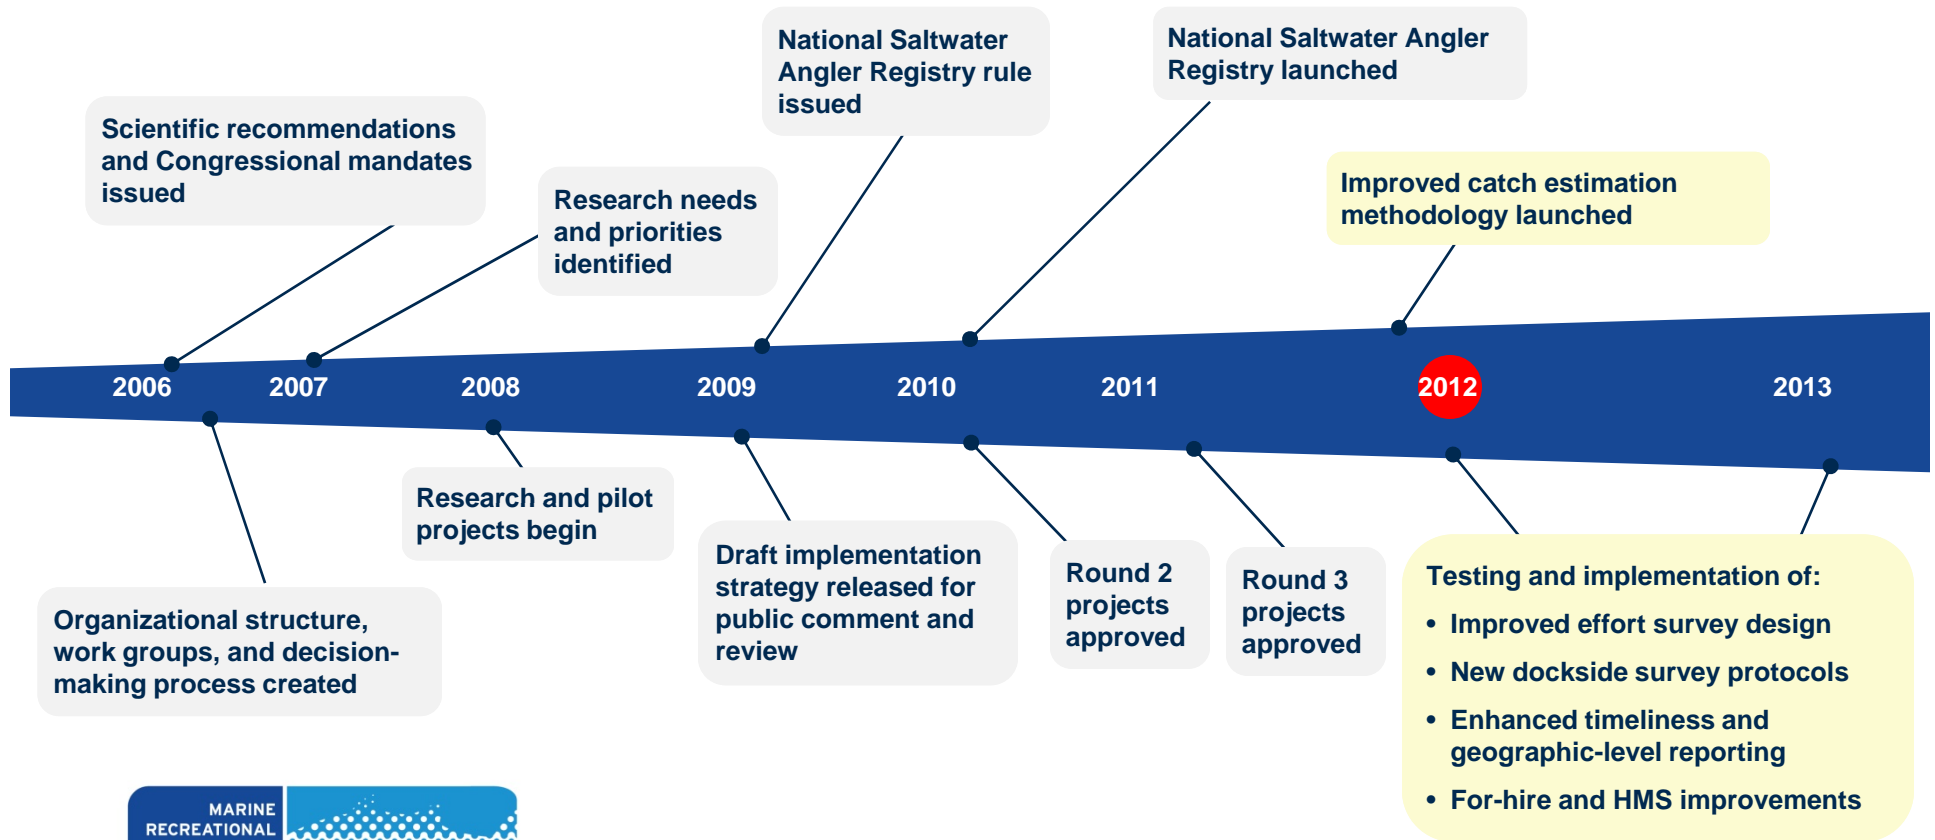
Scientific recommendations and Congressional mandates issued

Research needs and priorities identified

National Saltwater Angler Registry rule issued

National Saltwater Angler Registry launched

Improved catch estimation methodology launched

2006 2007 2008 2009 2010 2011 2012 2013

Organizational structure, work groups, and decision-making process created

Research and pilot projects begin

Draft implementation strategy released for public comment and review

Round 2 projects approved

Round 3 projects approved

Testing and implementation of:
• Improved effort survey design
• New dockside survey protocols
• Enhanced timeliness and geographic-level reporting
• For-hire and HMS improvements

MARINE RECREATIONAL